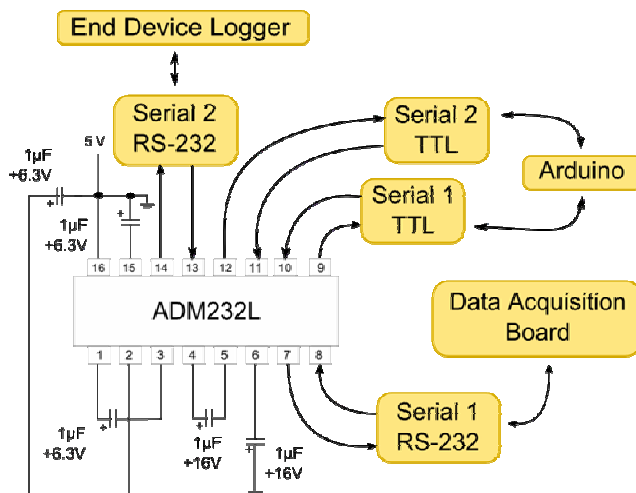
End Device Logger

Serial 2
RS-232

Serial 2
TTL

Arduino

Serial 1
TTL

5 V

1µF
+6.3V

1µF
+6.3V

16 15 14 13 12 11 10 9

ADM232L

1 2 3 4 5 6 7 8

Data Acquisition
Board

Serial 1
RS-232

1µF
+6.3V

1µF
+16V

1µF
+16V